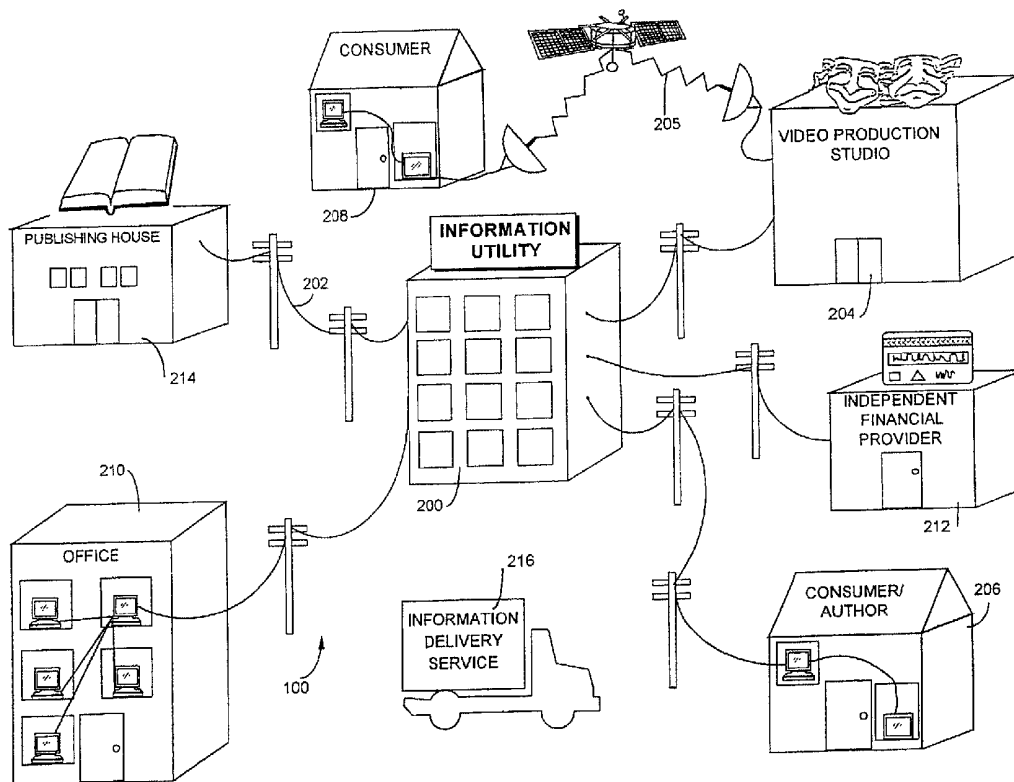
CONSUMER

205

VIDEO PRODUCTION STUDIO

208

PUBLISHING HOUSE

INFORMATION UTILITY

202

204

214

INDEPENDENT FINANCIAL PROVIDER

210

200

212

OFFICE

216

INFORMATION DELIVERY SERVICE

CONSUMER/ AUTHOR

206

100